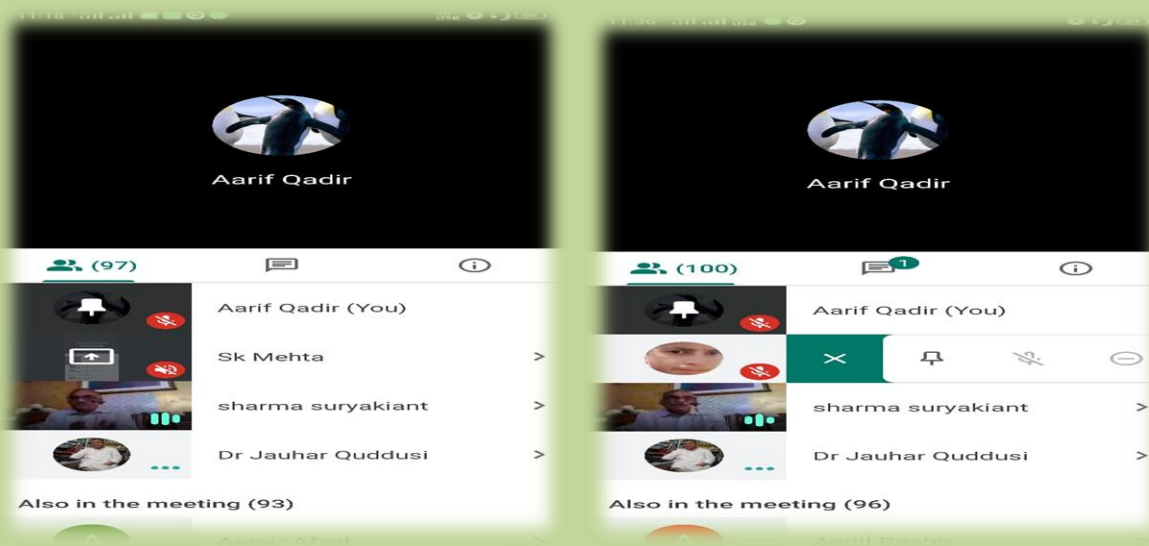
Aarif Qadir

(97)

Aarif Qadir (You)

Sk Mehta >

sharma suryakiant >

Dr Jauhar Quddusi >

Also in the meeting (93)

Aarif Qadir

(100)

1

Aarif Qadir (You)

sharma suryakiant >

Dr Jauhar Quddusi >

Also in the meeting (96)